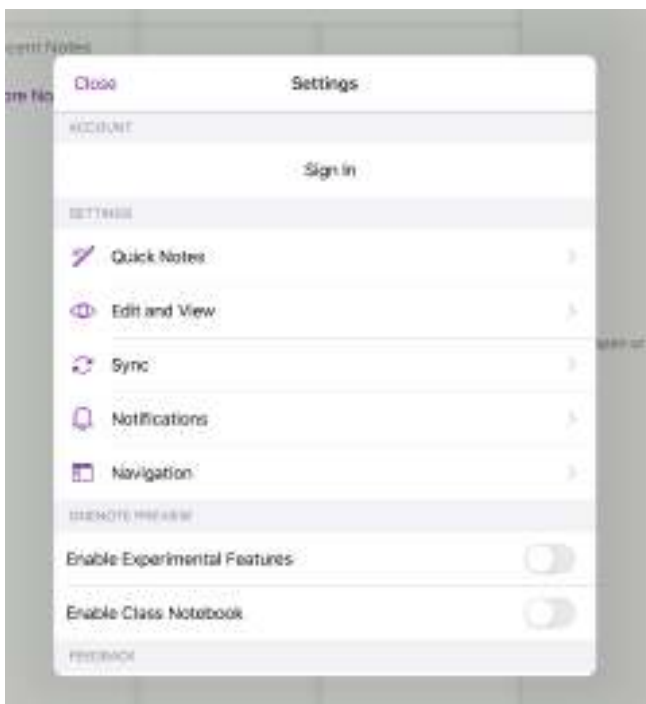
cent Notes
re No

Close
Settings

ACCOUNT

Sign In

SETTINGS

Quick Notes

Edit and View

Sync

Notifications

Navigation

ONENOTE PREVIEW

Enable Experimental Features

Enable Class Notebook

FEEDBACK

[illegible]